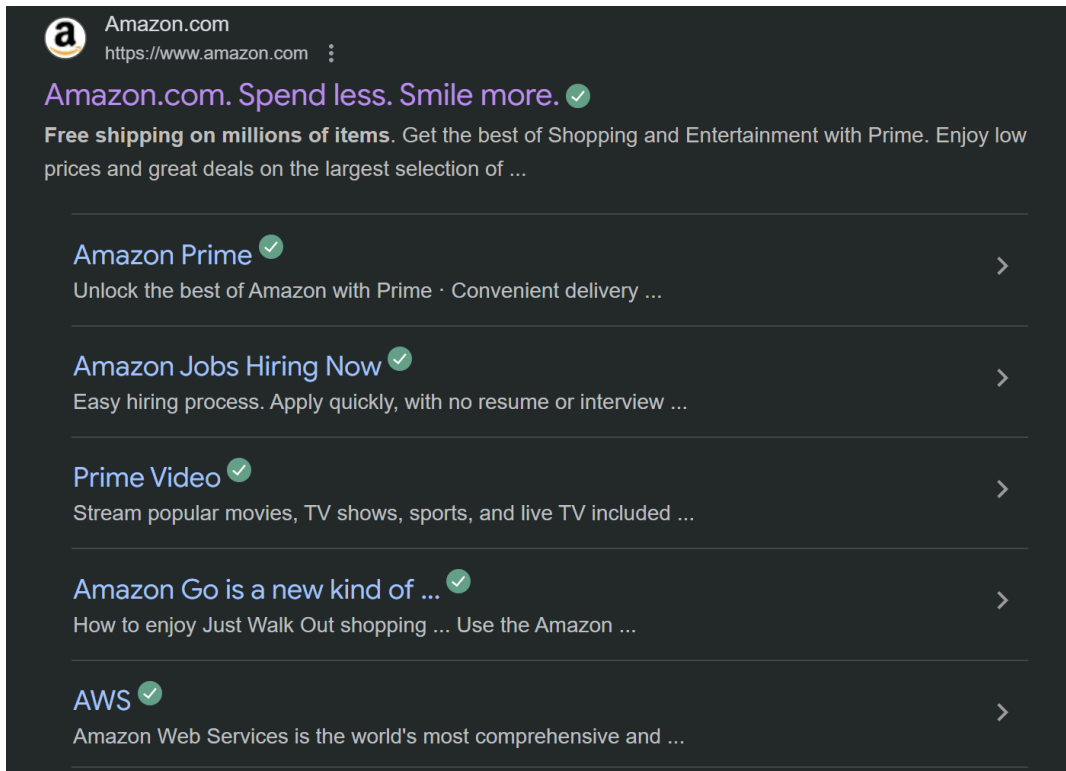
a

Amazon.com
https://www.amazon.com ⋮

Amazon.com. Spend less. Smile more.

**Free shipping on millions of items**. Get the best of Shopping and Entertainment with Prime. Enjoy low prices and great deals on the largest selection of ...

Amazon Prime
Unlock the best of Amazon with Prime · Convenient delivery ...

Amazon Jobs Hiring Now
Easy hiring process. Apply quickly, with no resume or interview ...

Prime Video
Stream popular movies, TV shows, sports, and live TV included ...

Amazon Go is a new kind of ...
How to enjoy Just Walk Out shopping ... Use the Amazon ...

AWS
Amazon Web Services is the world's most comprehensive and ...